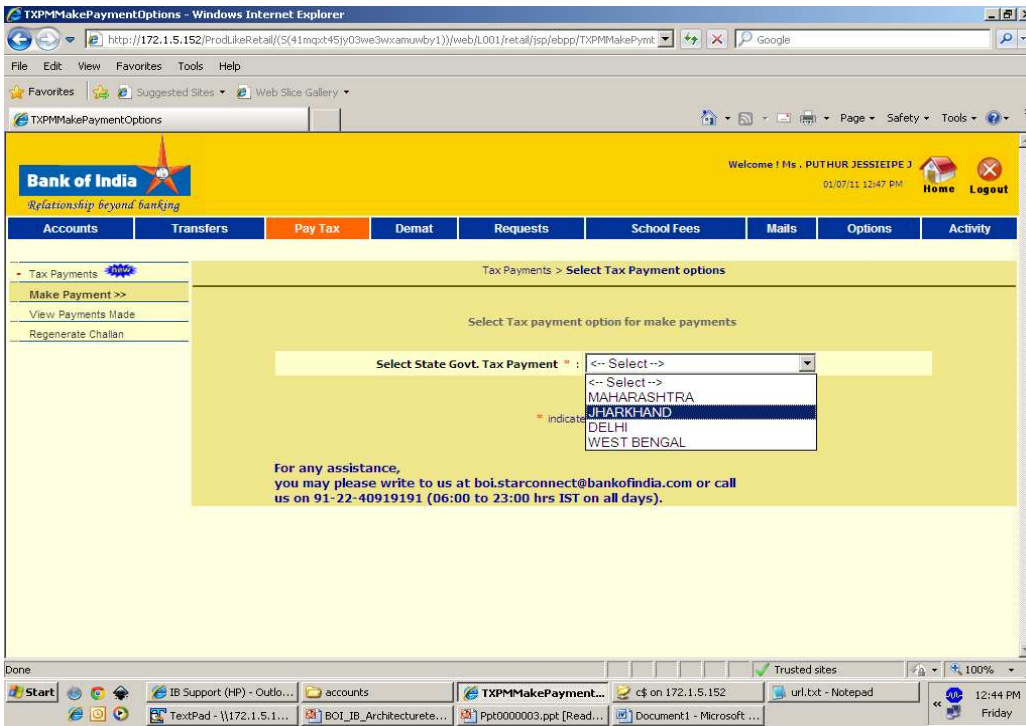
TXPMMakePaymentOptions - Windows Internet Explorer

http://172.1.5.152/ProdLikeRetail/(S(41mqxt45jy03we3wxamuwby1))/web/L001/retail/jsp/ebpp/TXPMMakePymt

Google

File Edit View Favorites Tools Help

Favorites Suggested Sites Web Slice Gallery

TXPMMakePaymentOptions

Page Safety Tools

Bank of India
Relationship beyond banking

Welcome ! Ms . PUTHUR JESSIEIPE J
01/07/11 12:47 PM

Home Logout

Accounts | Transfers | Pay Tax | Demat | Requests | School Fees | Mails | Options | Activity

- Tax Payments new
Make Payment >>
View Payments Made
Regenerate Challan

Tax Payments > Select Tax Payment options

Select Tax payment option for make payments

Select State Govt. Tax Payment * : <-- Select -->

<-- Select -->
MAHARASHTRA
JHARKHAND
DELHI
WEST BENGAL

* indicate

For any assistance,
you may please write to us at boi.starconnect@bankofindia.com or call us on 91-22-40919191 (06:00 to 23:00 hrs IST on all days).

Done

Trusted sites

100%

Start IB Support (HP) - Outlo... accounts TXPMMakePayment... c$ on 172.1.5.152 url.txt - Notepad

TextPad - \\172.1.5.1... BOI_IB_Architecturete... Ppt0000003.ppt [Read... Document1 - Microsoft ...

12:44 PM
Friday